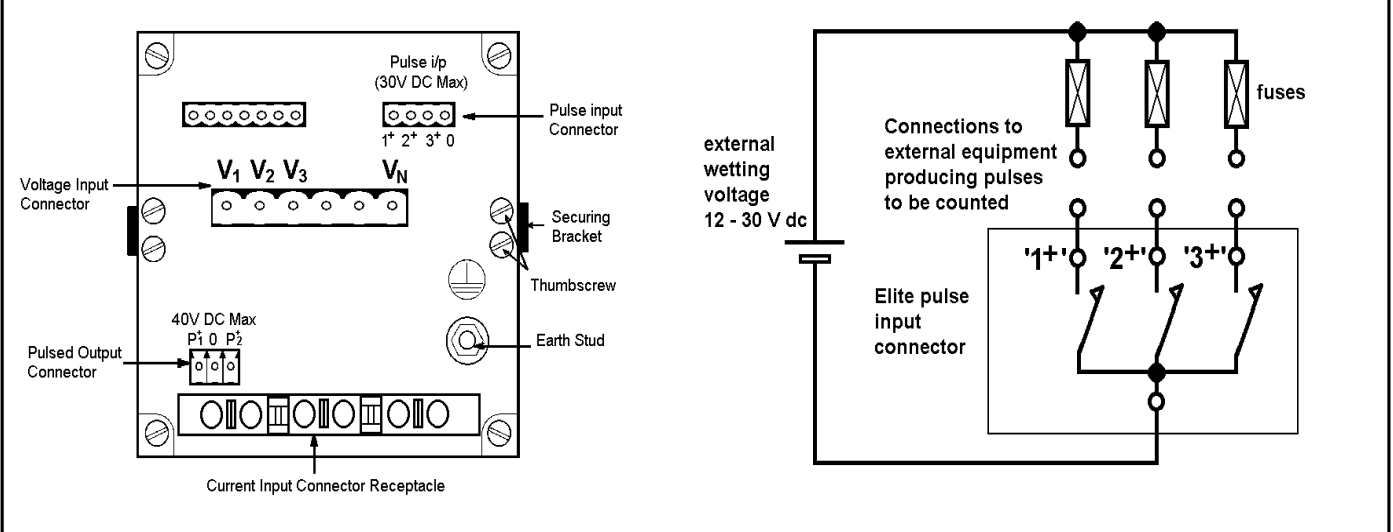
Pulse i/p
(30V DC Max)

Pulse input Connector

$1^+$ $2^+$ $3^+$ 0

$V_1$ $V_2$ $V_3$ $V_N$

Voltage Input Connector

Securing Bracket

Thumbscrew

40V DC Max
$P_1^+$ 0 $P_2^+$

Pulsed Output Connector

Earth Stud

Current Input Connector Receptacle

fuses

external wetting voltage 12 - 30 V dc

Connections to external equipment producing pulses to be counted

'$1^+$' '$2^+$' '$3^+$'

Elite pulse input connector